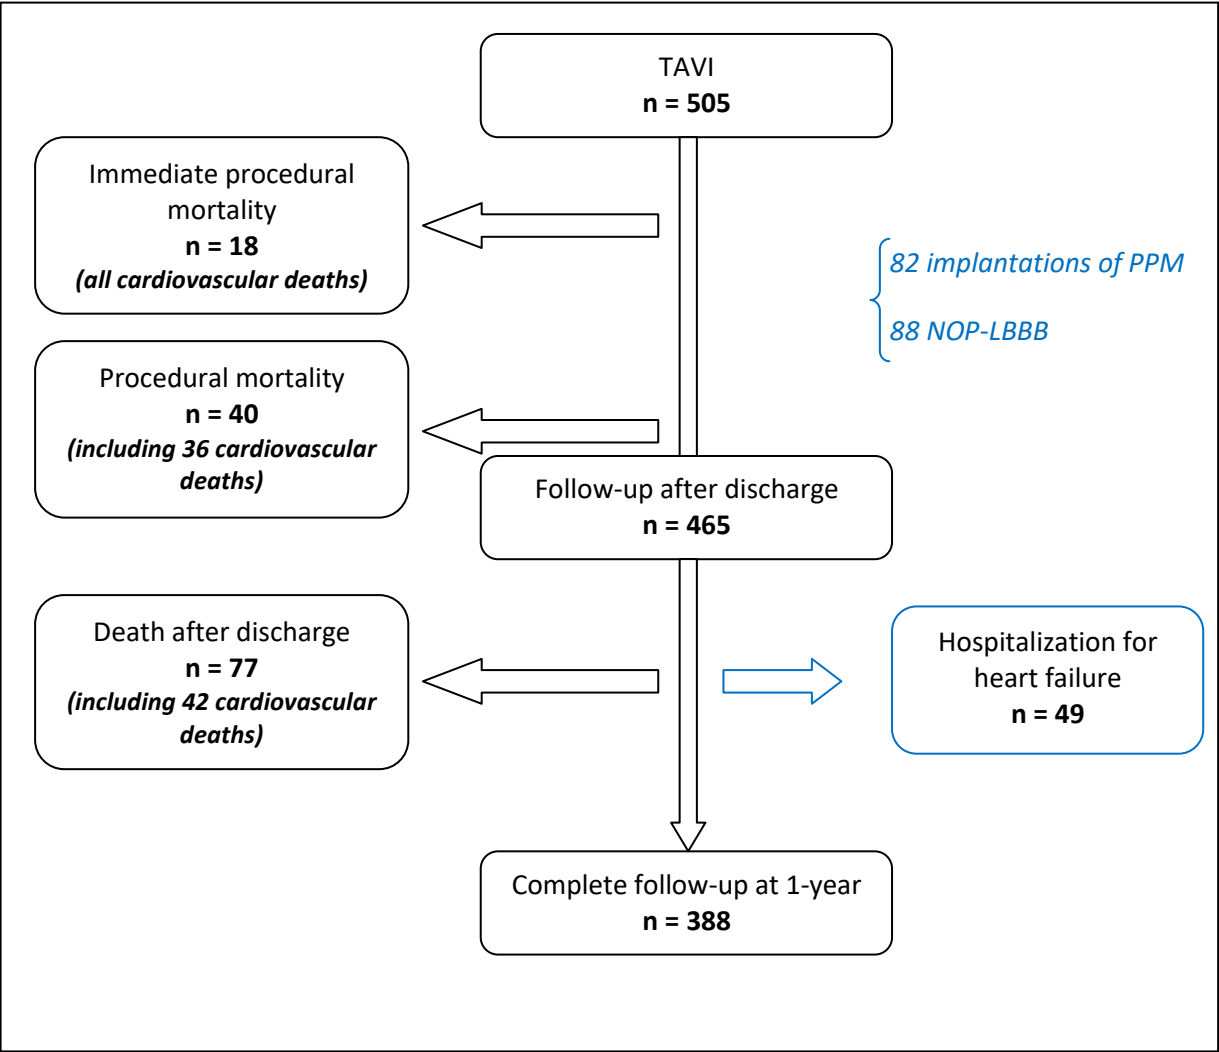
TAVI
n = 505

Immediate procedural mortality
n = 18
(all cardiovascular deaths)

82 implantations of PPM

88 NOP-LBBB

Procedural mortality
n = 40
(including 36 cardiovascular deaths)

Follow-up after discharge
n = 465

Death after discharge
n = 77
(including 42 cardiovascular deaths)

Hospitalization for heart failure
n = 49

Complete follow-up at 1-year
n = 388